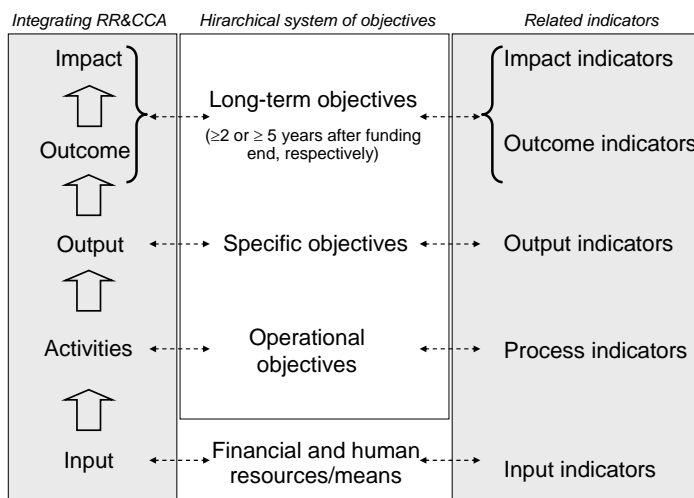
Integrating RR&CCA

Hirarchical system of objectives

Related indicators

Impact

Outcome

Output

Activities

Input

Long-term objectives

(≥2 or ≥ 5 years after funding end, respectively)

Specific objectives

Operational objectives

Financial and human resources/means

Impact indicators

Outcome indicators

Output indicators

Process indicators

Input indicators